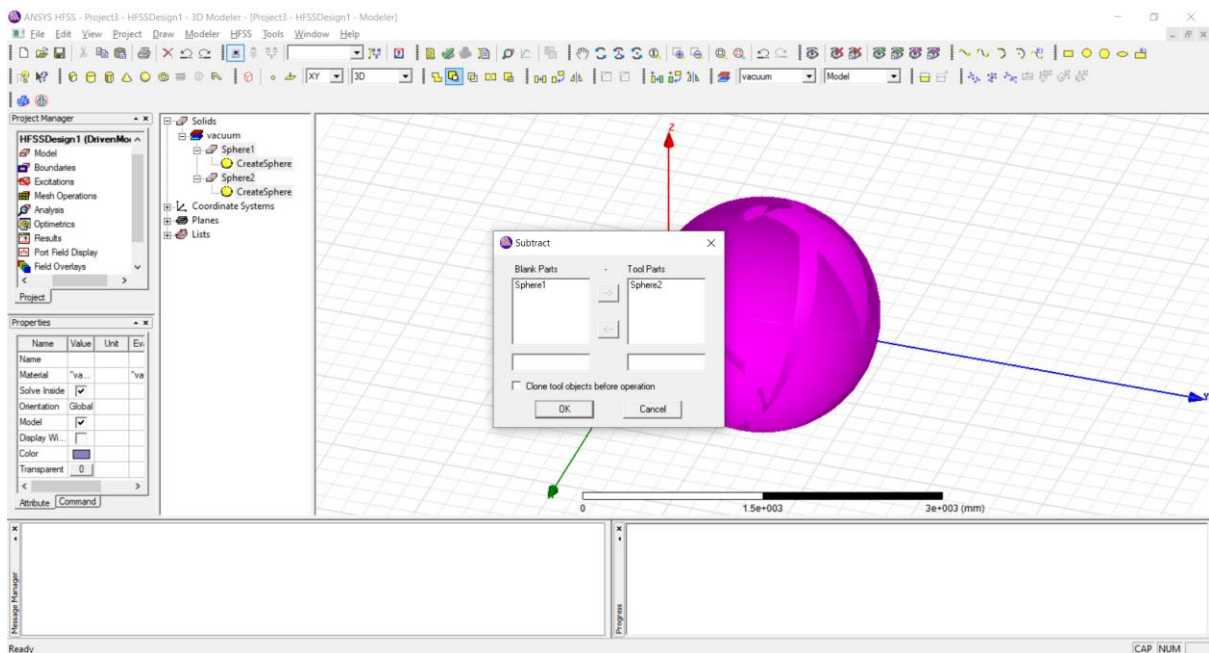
ANSYS HFSS - Project3 - HFSSDesign1 - 3D Modeler - [Project3 - HFSSDesign1 - Modeler]

File Edit View Project Draw Modeler HFSS Tools Window Help

XY 3D vacuum Model

Project Manager

HFSSDesign1 (DrivenMo
Model
Boundaries
Excitations
Mesh Operations
Analysis
Optimetrics
Results
Port Field Display
Field Overlays

Project

Solids
vacuum
Sphere1
CreateSphere
Sphere2
CreateSphere
Coordinate Systems
Planes
Lists

Properties

| Name | Value | Unit | Ev. |
|---|---|---|---|
| Name | | | |
| Material | "va... | | "va |
| Solve Inside | ✓ | | |
| Orientation | Global | | |
| Model | ✓ | | |
| Display Wi... | | | |
| Color | | | |
| Transparent | 0 | | |

Attribute Command

Z

Y

Subtract

Blank Parts - Tool Parts
Sphere1 Sphere2

Clone tool objects before operation

OK Cancel

0 1.5e+003 3e+003 (mm)

Message Manager

Progress

Ready

CAP NUM